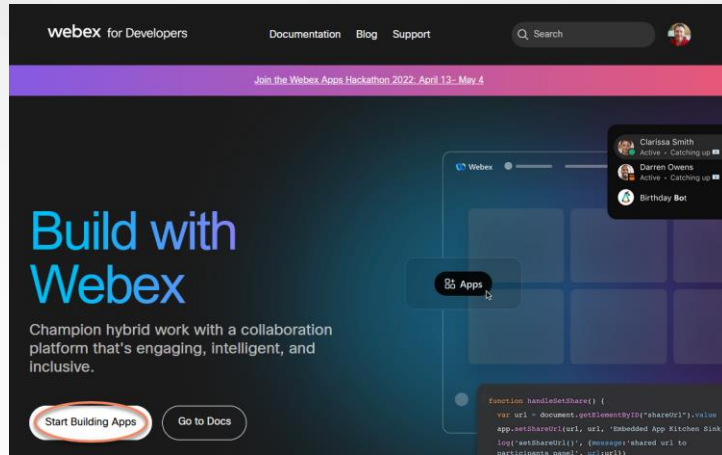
webex for Developers

Documentation Blog Support

Search

Join the Webex Apps Hackathon 2022: April 13– May 4

Webex

Clarissa Smith
Active • Catching up

Darren Owens
Active • Catching up

Birthday Bot

Build with Webex

Apps

Champion hybrid work with a collaboration platform that's engaging, intelligent, and inclusive.

Start Building Apps

Go to Docs

function handleSetShare() {
var url = document.getElementById("shareUrl").value
app.setShareUrl(url, url, 'Embedded App Kitchen Sink
log('setShareUrl()', {message:'shared url to
participants panel', url:url})